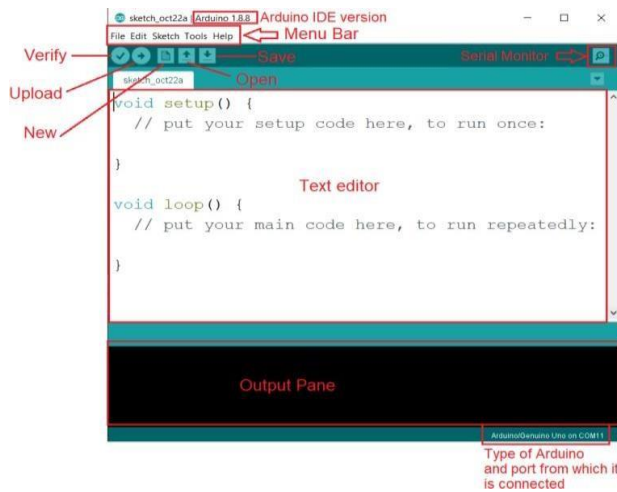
sketch_oct22a | Arduino 1.8.8 Arduino IDE version

File Edit Sketch Tools Help Menu Bar

Verify

Save

Serial Monitor

Upload

Open

New

sketch_oct22a

void setup() {
  // put your setup code here, to run once:

}

Text editor

void loop() {
  // put your main code here, to run repeatedly:

}

Output Pane

Arduino/Genuino Uno on COM11

Type of Arduino and port from which it is connected